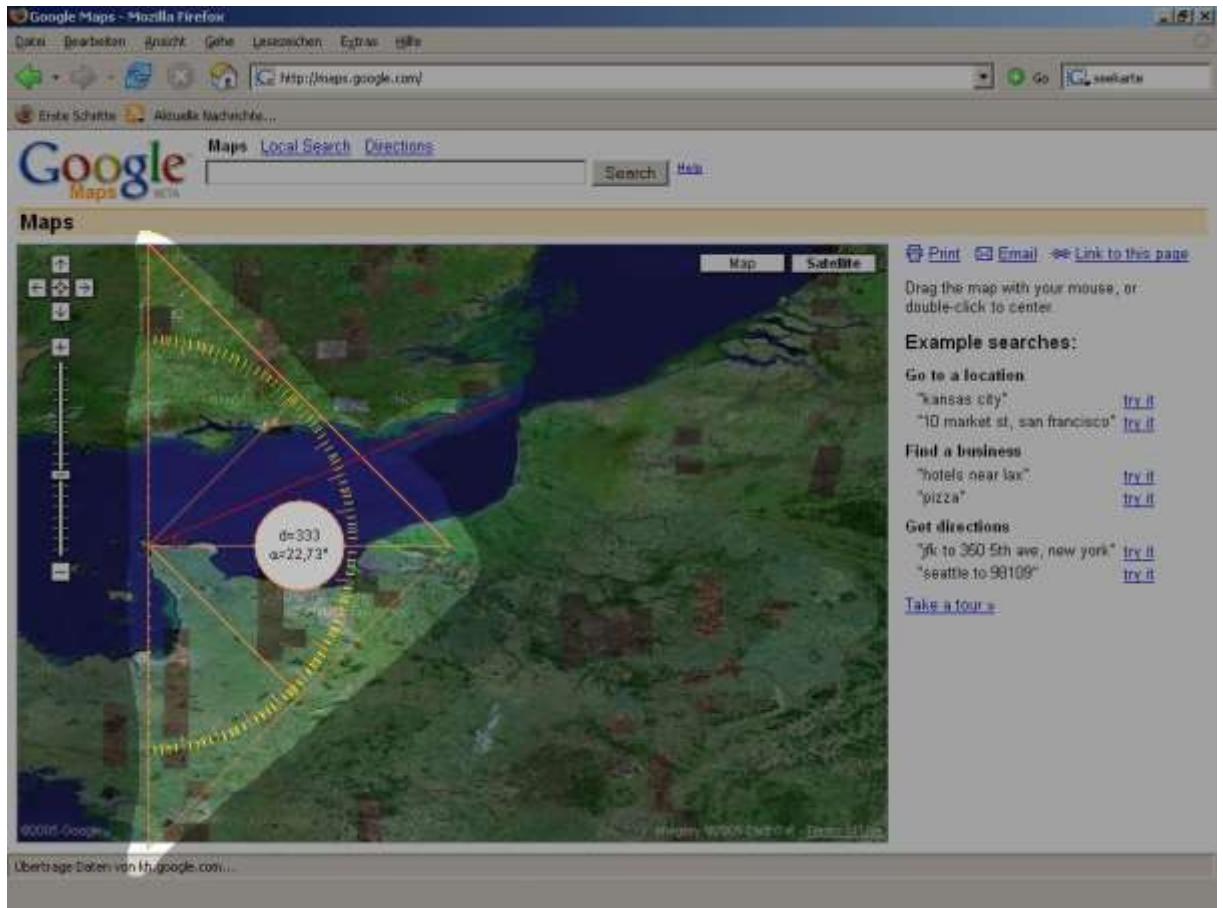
Google Maps - Mozilla Firefox

Datei Bearbeiten Ansicht Gehe Lesezeichen Extras Hilfe

http://maps.google.com/

Go seekarte

Erste Schritte Aktuelle Nachrichten...

Google Maps BETA

Maps Local Search Directions

Search Help

Maps

Map Satellite

d=333
α=22,73°

©2005 Google

Imagery ©2005 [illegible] Terms of Use

Print Email Link to this page

Drag the map with your mouse, or double-click to center.

Example searches:

Go to a location
"kansas city" try it
"10 market st, san francisco" try it

Find a business
"hotels near lax" try it
"pizza" try it

Get directions
"jfk to 350 5th ave, new york" try it
"seattle to 98109" try it

Take a tour »

Übertrage Daten von kh.google.com...